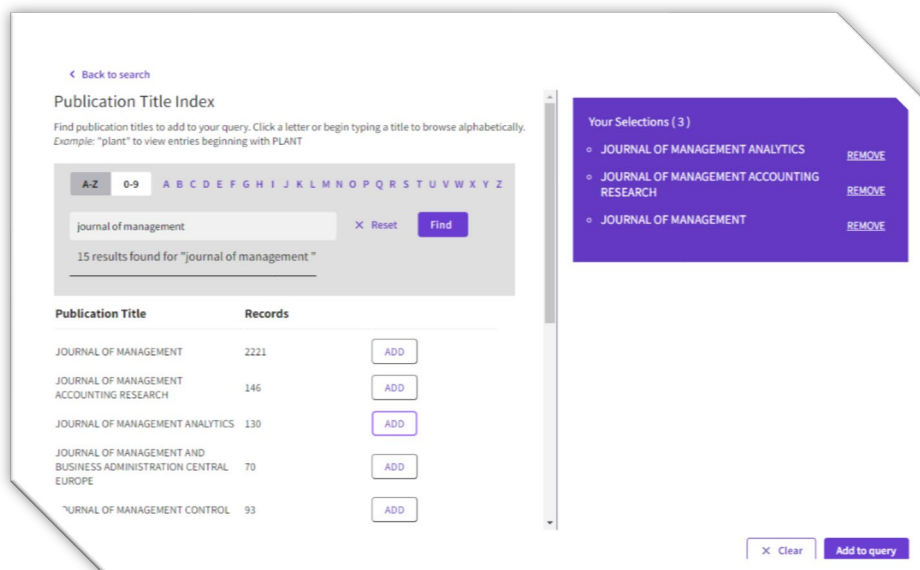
‹ Back to search

Publication Title Index

Find publication titles to add to your query. Click a letter or begin typing a title to browse alphabetically. *Example*: "plant" to view entries beginning with PLANT

A-Z 0-9 A B C D E F G H I J K L M N O P Q R S T U V W X Y Z

journal of management

× Reset Find

15 results found for "journal of management "

| Publication Title | Records | |
|---|---|---|
| JOURNAL OF MANAGEMENT | 2221 | ADD |
| JOURNAL OF MANAGEMENT ACCOUNTING RESEARCH | 146 | ADD |
| JOURNAL OF MANAGEMENT ANALYTICS | 130 | ADD |
| JOURNAL OF MANAGEMENT AND BUSINESS ADMINISTRATION CENTRAL EUROPE | 70 | ADD |
| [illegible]URNAL OF MANAGEMENT CONTROL | 93 | ADD |

Your Selections ( 3 )

JOURNAL OF MANAGEMENT ANALYTICS REMOVE

JOURNAL OF MANAGEMENT ACCOUNTING RESEARCH REMOVE

JOURNAL OF MANAGEMENT REMOVE

× Clear Add to query